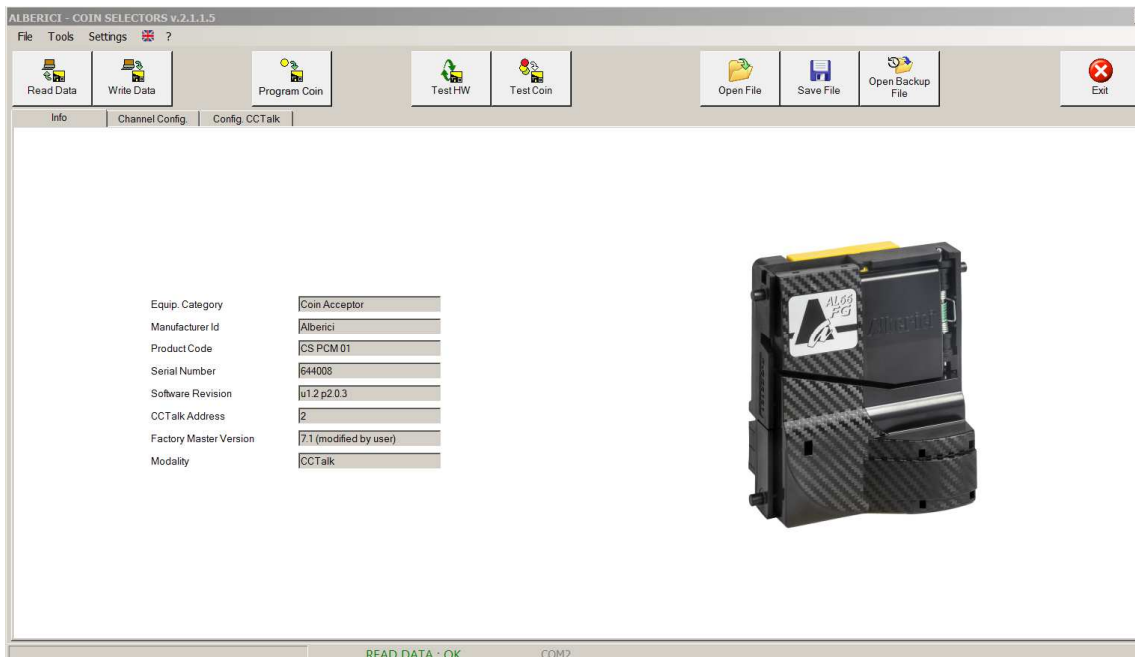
ALBERICI - COIN SELECTORS v.2.1.1.5

File Tools Settings ?

Read Data
Write Data
Program Coin
Test HW
Test Coin
Open File
Save File
Open Backup File
Exit

Info | Channel Config. | Config. CCTalk

| | |
|---|---|
| Equip. Category | Coin Acceptor |
| Manufacturer Id | Alberici |
| Product Code | CS PCM 01 |
| Serial Number | 644008 |
| Software Revision | u1.2 p2.0.3 |
| CCTalk Address | 2 |
| Factory Master Version | 7.1 (modified by user) |
| Modality | CCTalk |

AL66 FG

READ DATA : OK
COM2